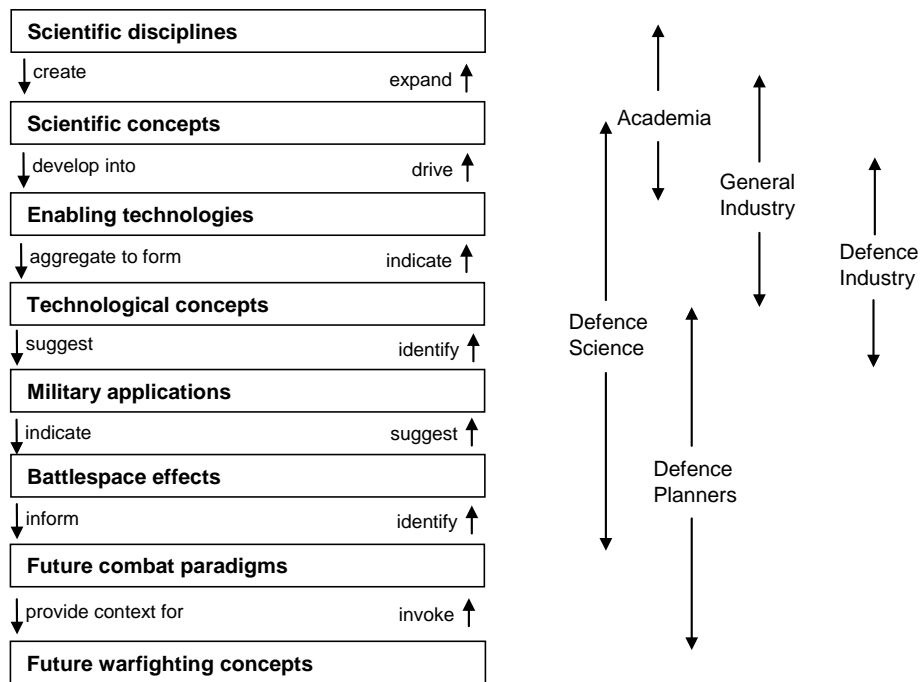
Scientific disciplines

create

expand

Scientific concepts

develop into

drive

Enabling technologies

aggregate to form

indicate

Technological concepts

suggest

identify

Military applications

indicate

suggest

Battlespace effects

inform

identify

Future combat paradigms

provide context for

invoke

Future warfighting concepts

Academia

General Industry

Defence Industry

Defence Science

Defence Planners